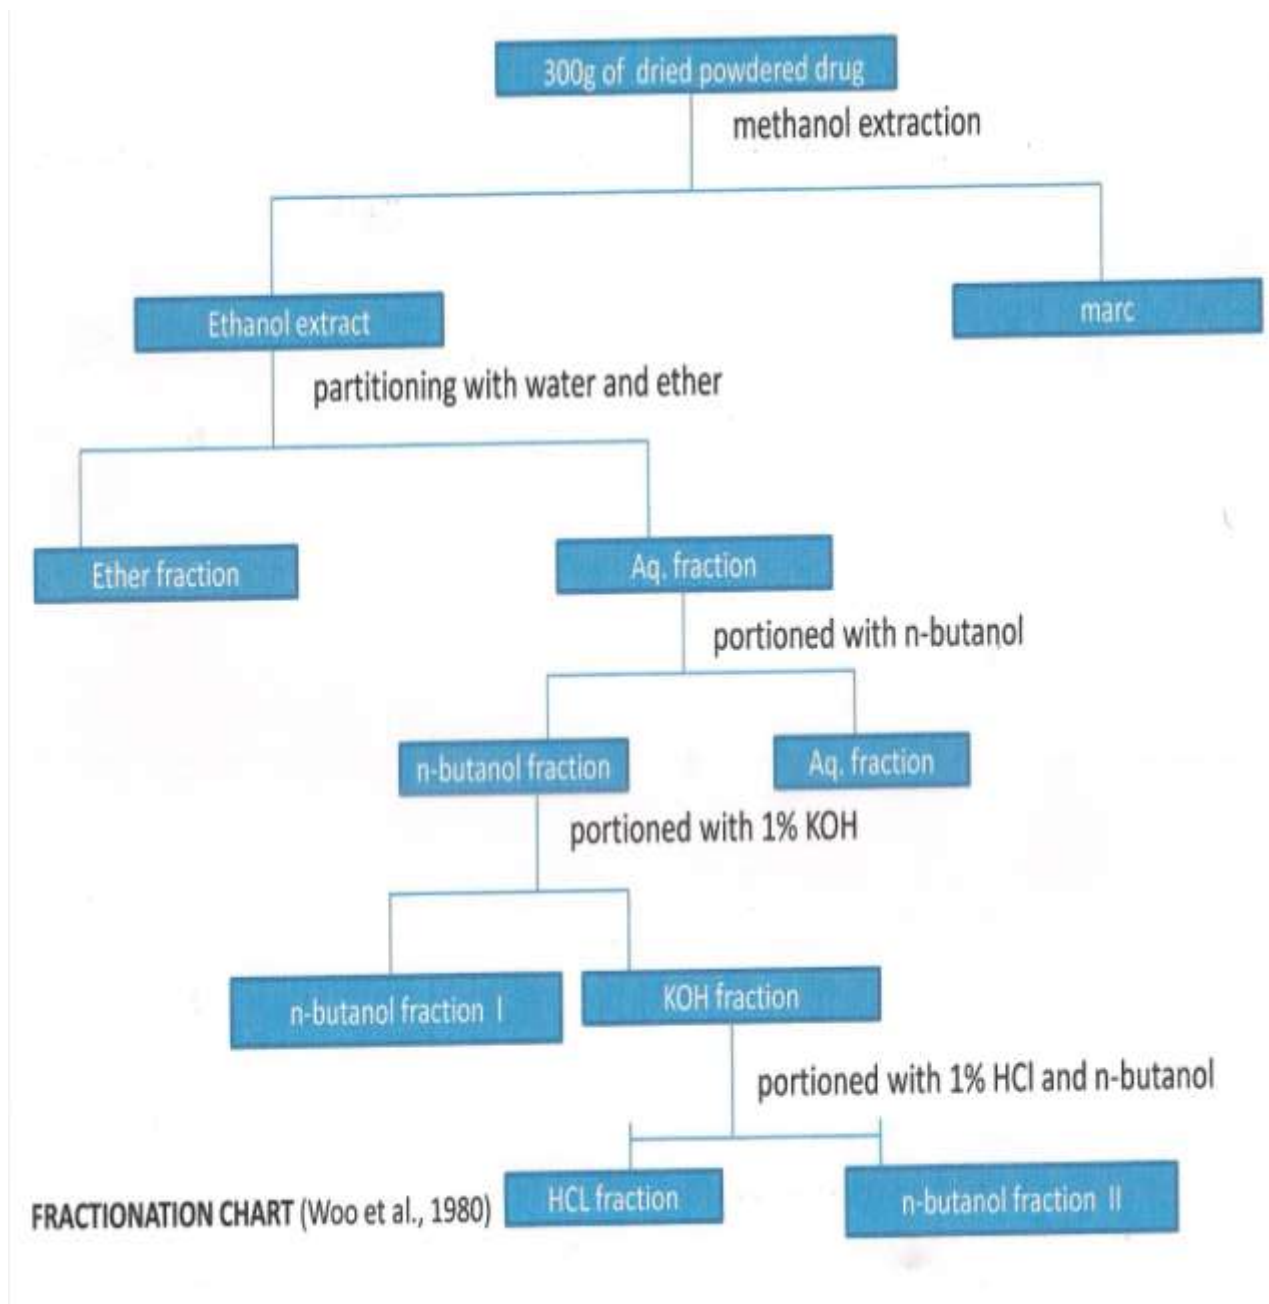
300g of dried powdered drug

methanol extraction

Ethanol extract

marc

partitioning with water and ether

Ether fraction

Aq. fraction

portioned with n-butanol

n-butanol fraction

Aq. fraction

portioned with 1% KOH

n-butanol fraction I

KOH fraction

portioned with 1% HCl and n-butanol

FRACTIONATION CHART (Woo et al., 1980)

HCL fraction

n-butanol fraction II